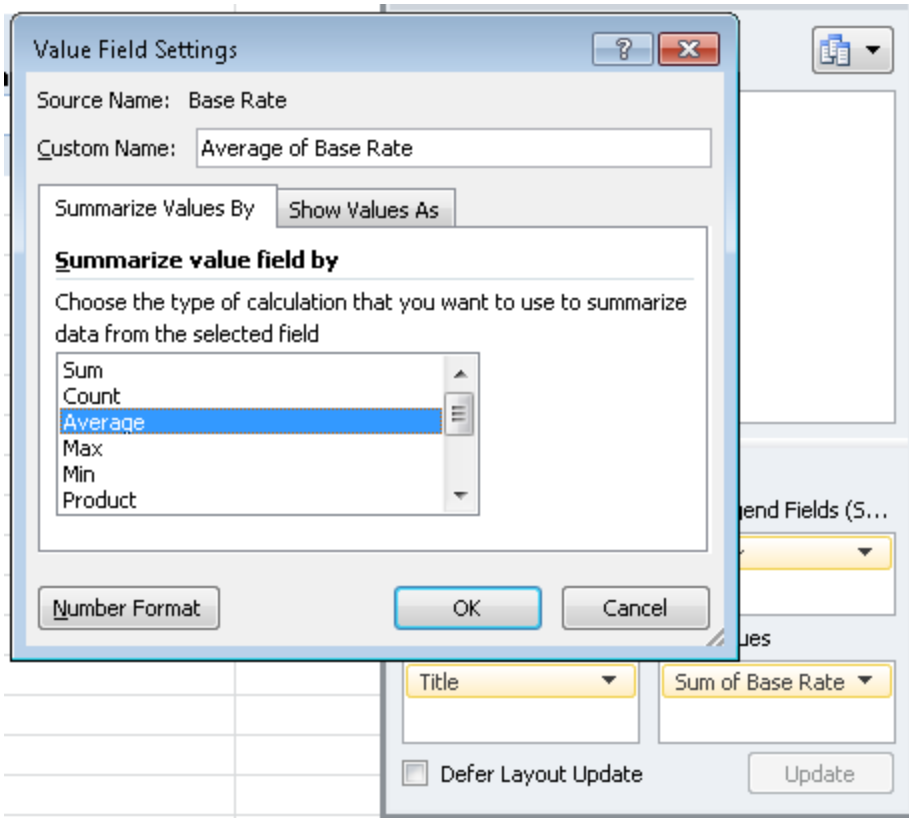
Value Field Settings

?

Source Name: Base Rate

Custom Name: Average of Base Rate

Summarize Values By | Show Values As

Summarize value field by

Choose the type of calculation that you want to use to summarize data from the selected field

Sum
Count
Average
Max
Min
Product

Number Format

OK

Cancel

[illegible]end Fields (S...

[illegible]ues

Title

Sum of Base Rate

Defer Layout Update

Update